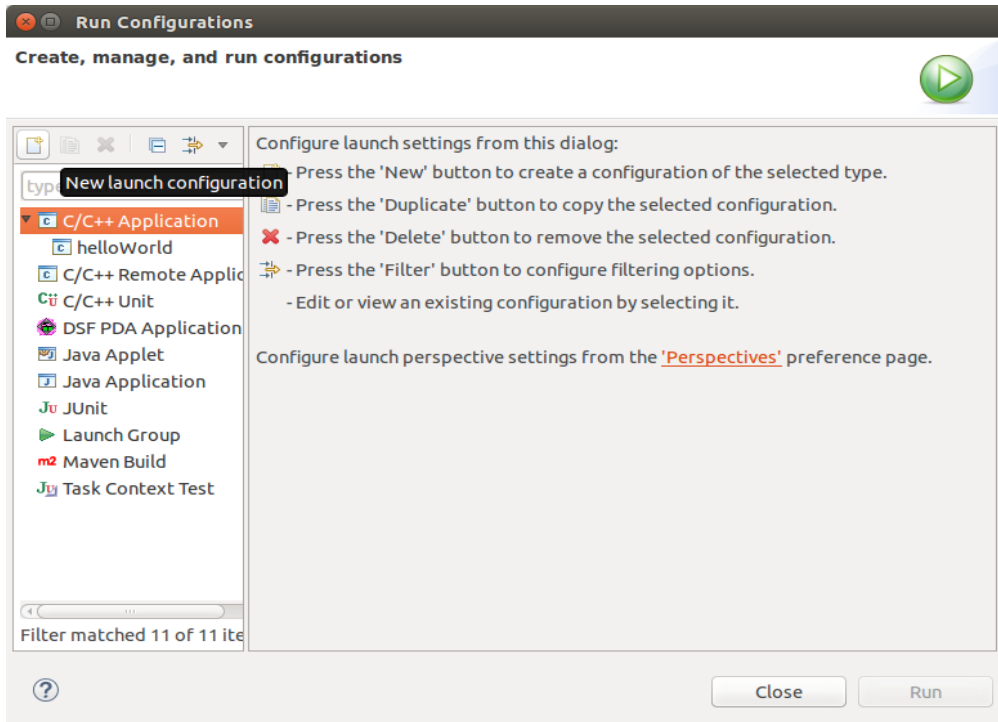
Run Configurations

Create, manage, and run configurations

typ
New launch configuration

C/C++ Application
helloWorld
C/C++ Remote Applic
C/C++ Unit
DSF PDA Application
Java Applet
Java Application
JUnit
Launch Group
m2 Maven Build
Task Context Test

Filter matched 11 of 11 ite

Configure launch settings from this dialog:
- Press the 'New' button to create a configuration of the selected type.
- Press the 'Duplicate' button to copy the selected configuration.
- Press the 'Delete' button to remove the selected configuration.
- Press the 'Filter' button to configure filtering options.
- Edit or view an existing configuration by selecting it.

Configure launch perspective settings from the 'Perspectives' preference page.

Close
Run